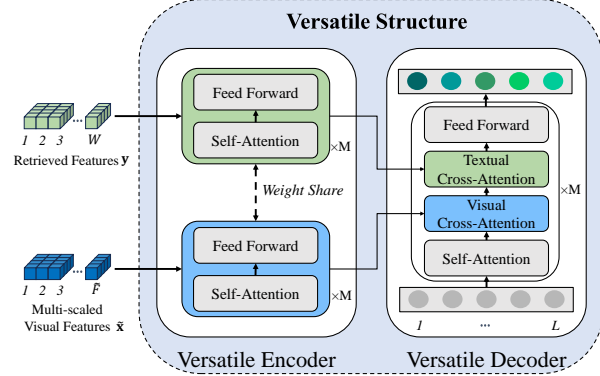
Versatile Structure

1 2 3 ... W
Retrieved Features $\mathbf{y}$

Feed Forward
Self-Attention
×M

Weight Share

Feed Forward
Self-Attention
×M

1 2 3 ... $\hat{F}$
Multi-scaled Visual Features $\tilde{\mathbf{x}}$

Versatile Encoder

Feed Forward
Textual Cross-Attention
Visual Cross-Attention
Self-Attention
×M
1 ... L

Versatile Decoder